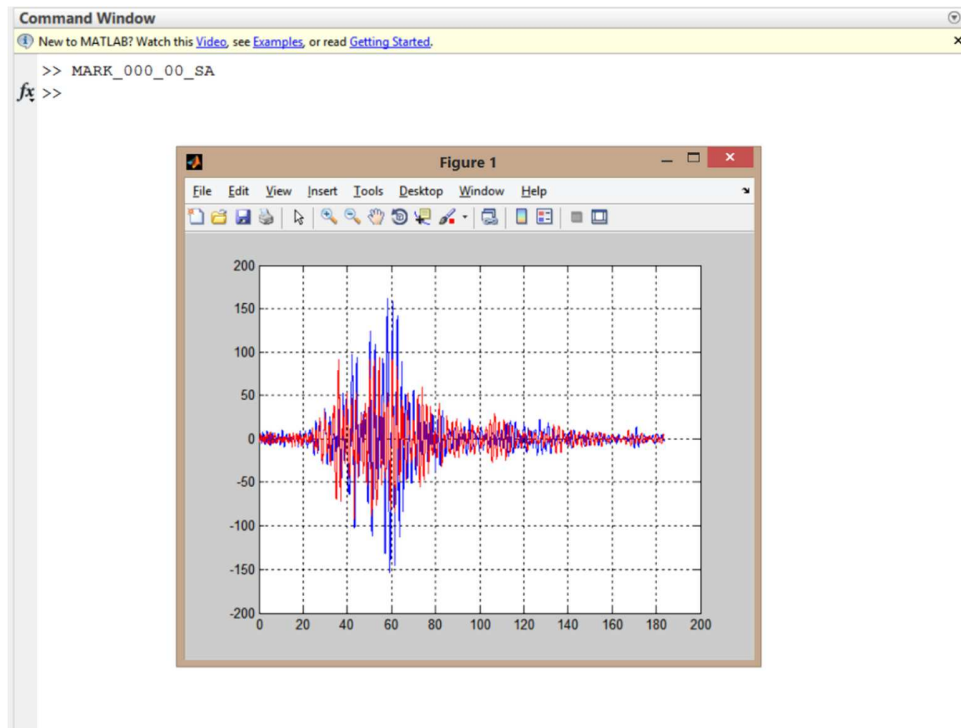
Command Window

New to MATLAB? Watch this Video, see Examples, or read Getting Started.

>> MARK_000_00_SA
fx >>

Figure 1

File Edit View Insert Tools Desktop Window Help

200
150
100
50
0
-50
-100
-150
-200

0 20 40 60 80 100 120 140 160 180 200